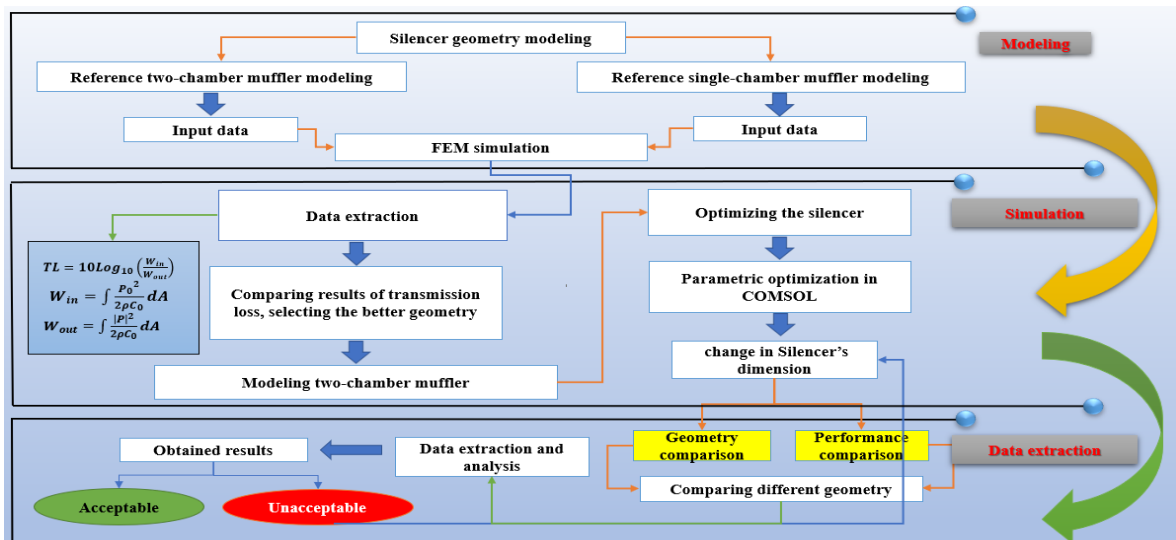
Silencer geometry modeling

Modeling

Reference two-chamber muffler modeling

Reference single-chamber muffler modeling

Input data

Input data

FEM simulation

Data extraction

Optimizing the silencer

Simulation

$TL = 10Log_{10}\left(\frac{W_{in}}{W_{out}}\right)$
$W_{in} = \int \frac{P_0^2}{2\rho C_0} dA$
$W_{out} = \int \frac{|P|^2}{2\rho C_0} dA$

Comparing results of transmission loss, selecting the better geometry

Parametric optimization in COMSOL

change in Silencer's dimension

Modeling two-chamber muffler

Obtained results

Data extraction and analysis

Geometry comparison

Performance comparison

Data extraction

Comparing different geometry

Acceptable

Unacceptable